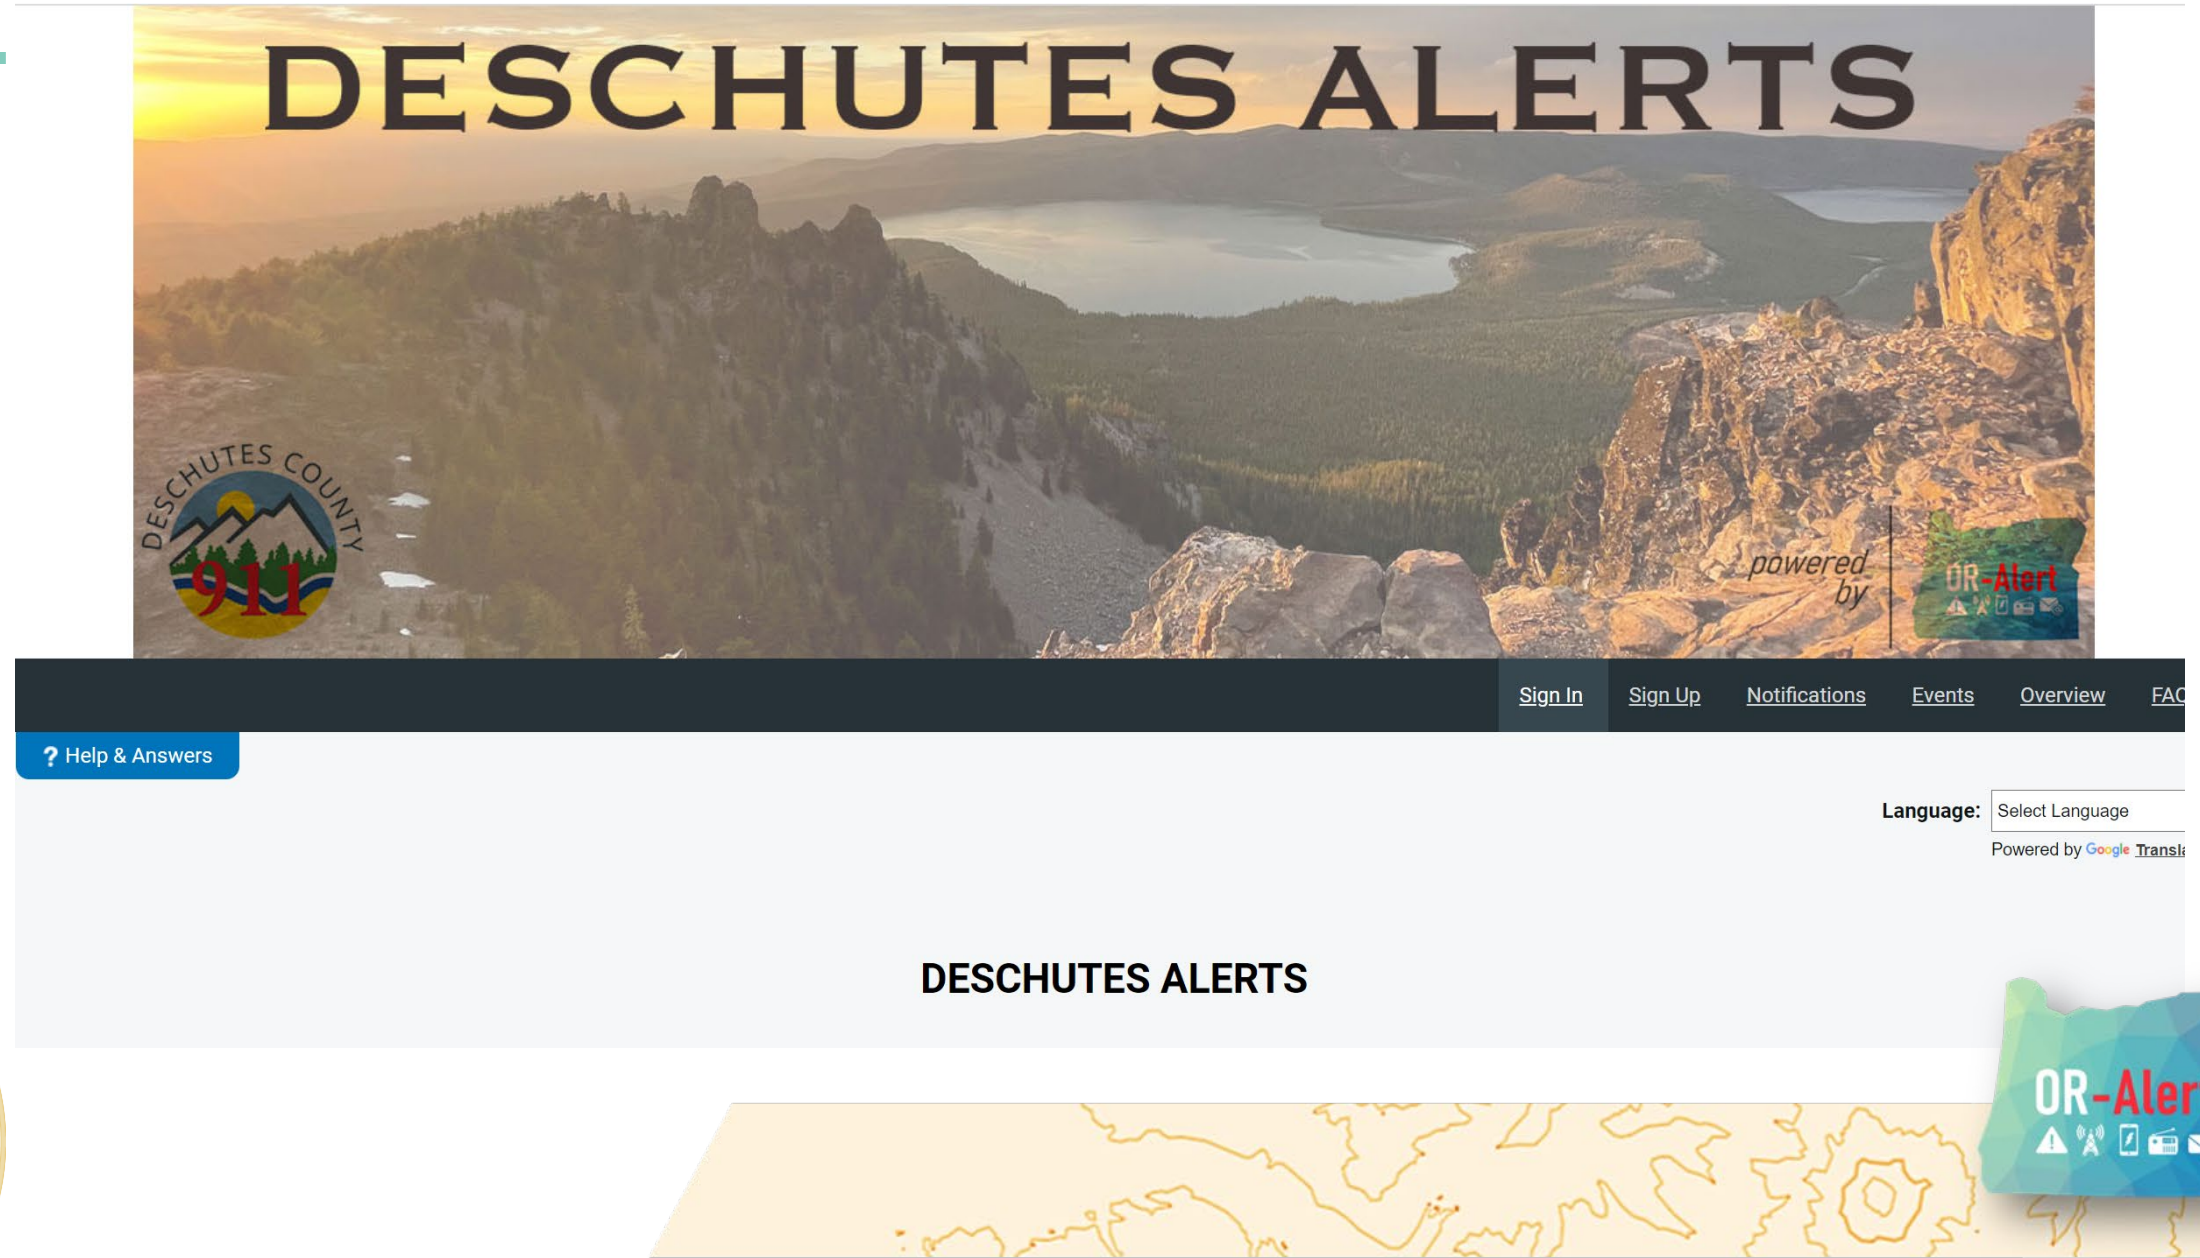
DESCHUTES ALERTS

DESCHUTES COUNTY 911

powered by OR-Alert

Sign In Sign Up Notifications Events Overview FAQ

? Help & Answers

Language: Select Language

Powered by Google Transla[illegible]

DESCHUTES ALERTS

OR-Aler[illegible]